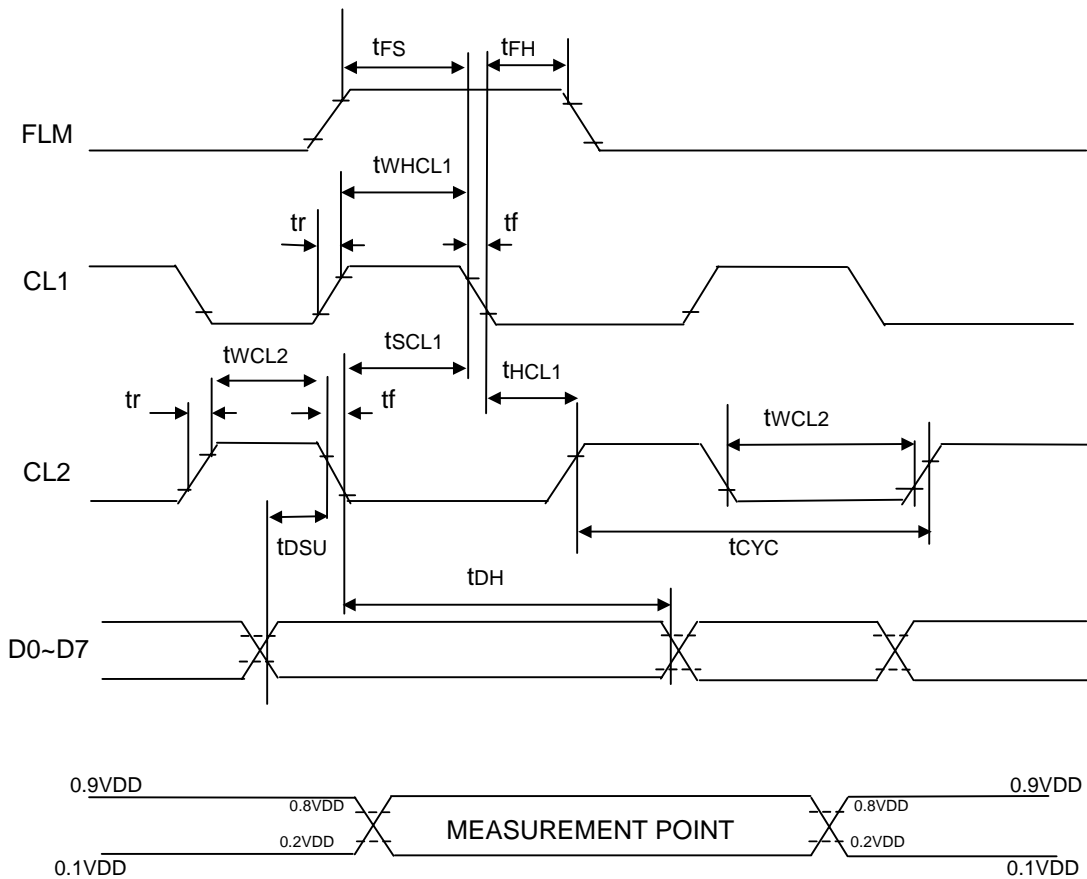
$t_{FS}$ $t_{FH}$

FLM

$t_{WHCL1}$

tr tf

CL1

$t_{WCL2}$ $t_{SCL1}$

tr tf $t_{HCL1}$

$t_{WCL2}$

CL2

$t_{DSU}$ $t_{CYC}$

$t_{DH}$

D0~D7

0.9VDD 0.9VDD

0.8VDD 0.8VDD

MEASUREMENT POINT

0.2VDD 0.2VDD

0.1VDD 0.1VDD